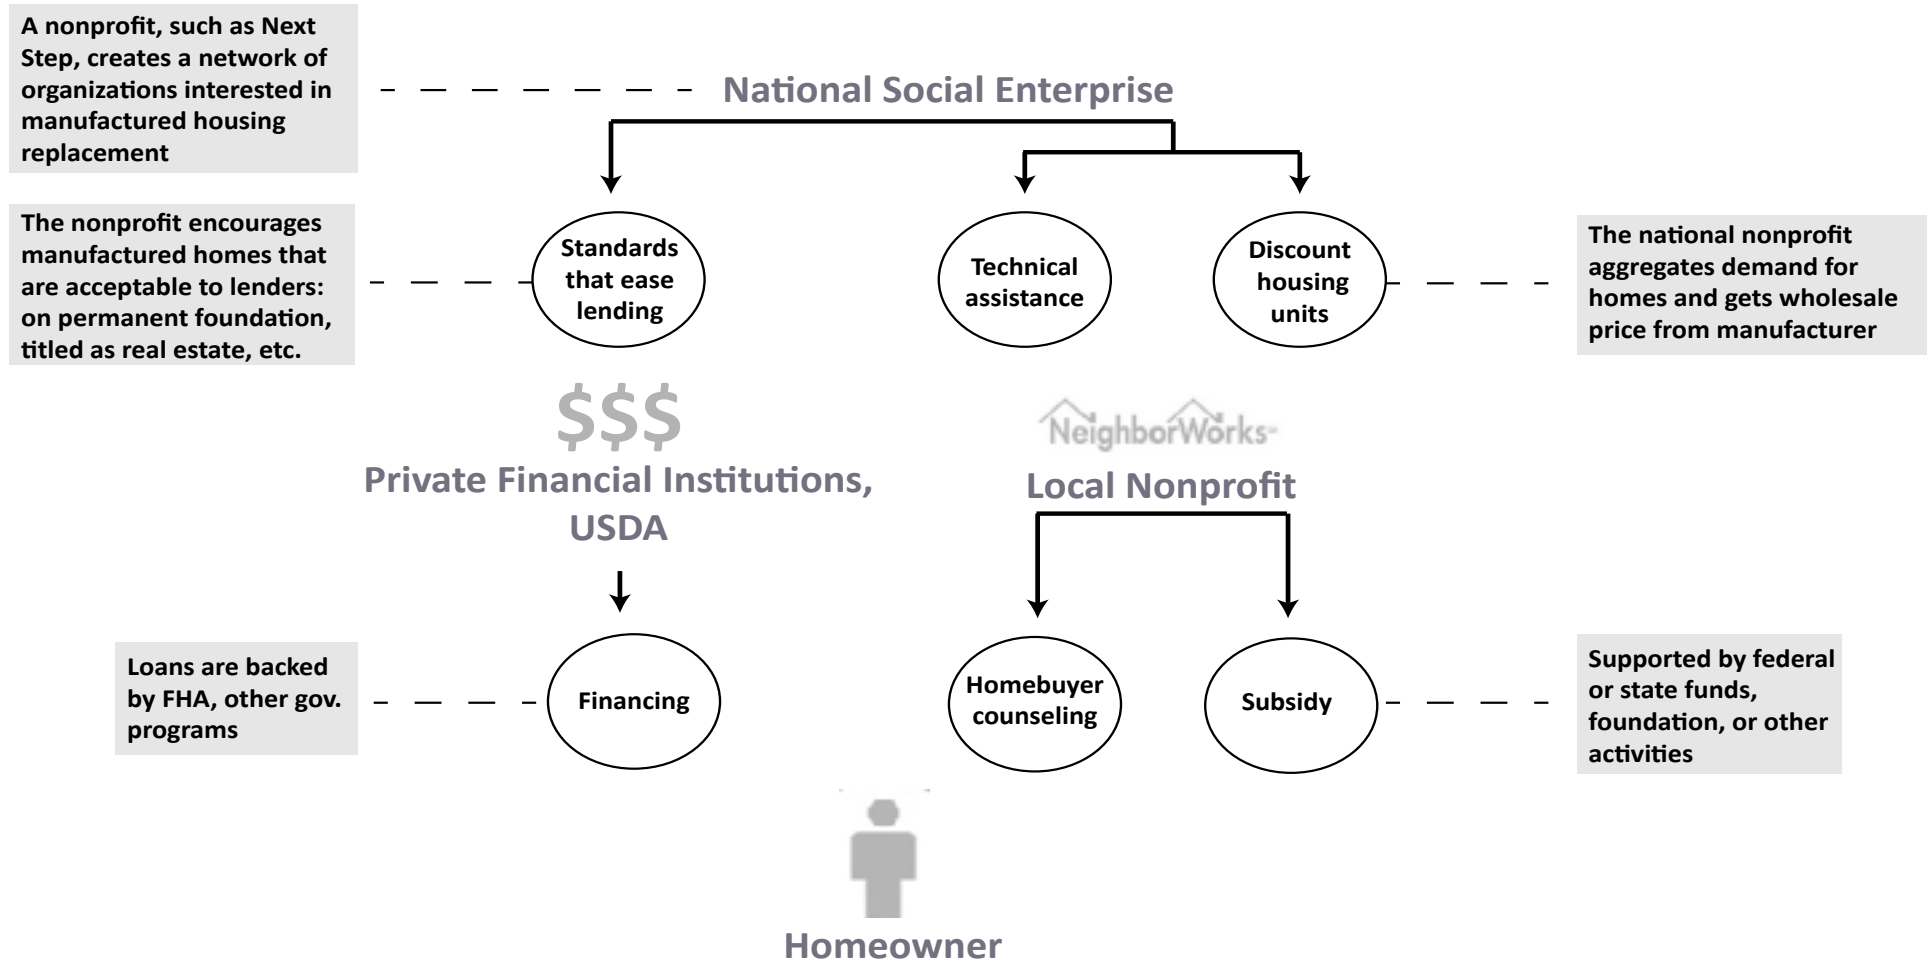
A nonprofit, such as Next Step, creates a network of organizations interested in manufactured housing replacement

National Social Enterprise

The nonprofit encourages manufactured homes that are acceptable to lenders: on permanent foundation, titled as real estate, etc.

Standards that ease lending

Technical assistance

Discount housing units

The national nonprofit aggregates demand for homes and gets wholesale price from manufacturer

$$$

Private Financial Institutions, USDA

NeighborWorks

Local Nonprofit

Loans are backed by FHA, other gov. programs

Financing

Homebuyer counseling

Subsidy

Supported by federal or state funds, foundation, or other activities

Homeowner